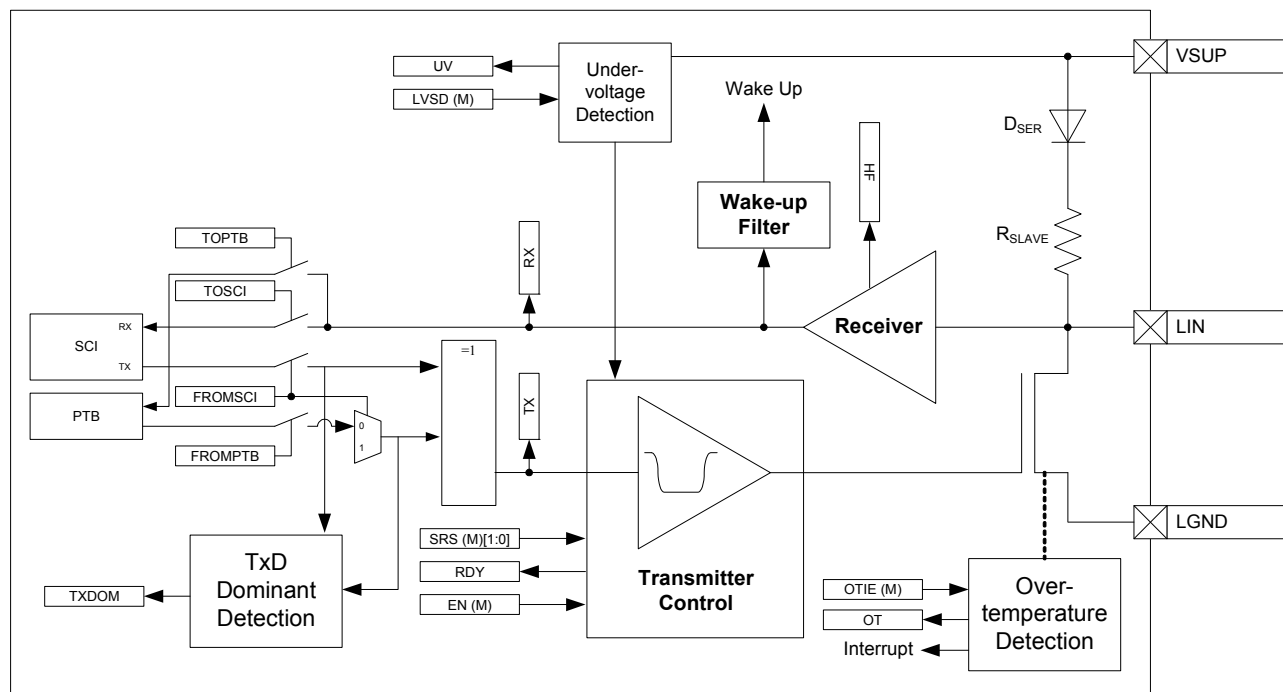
UV
LVSD (M)
Under-voltage Detection
Wake Up
VSUP
$D_{SER}$
HF
Wake-up Filter
$R_{SLAVE}$
TOPTB
RX
TOSCI
SCI
RX
TX
Receiver
LIN
=1
PTB
FROMSCI
TX
0
1
FROMPTB
LGND
TxD Dominant Detection
SRS (M)[1:0]
TXDOM
RDY
Transmitter Control
OTIE (M)
Over-temperature Detection
EN (M)
OT
Interrupt